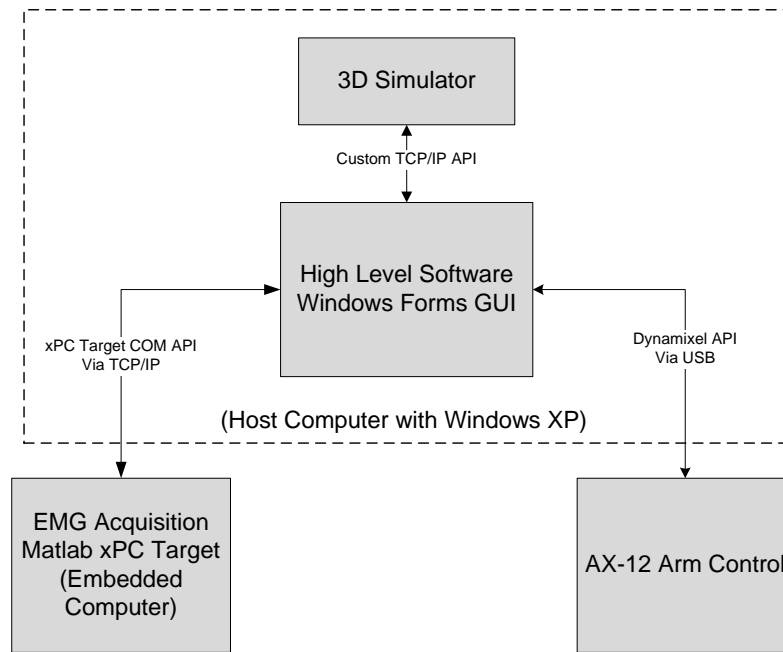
3D Simulator

Custom TCP/IP API

High Level Software
Windows Forms GUI

xPC Target COM API
Via TCP/IP

Dynamixel API
Via USB

(Host Computer with Windows XP)

EMG Acquisition
Matlab xPC Target
(Embedded
Computer)

AX-12 Arm Control